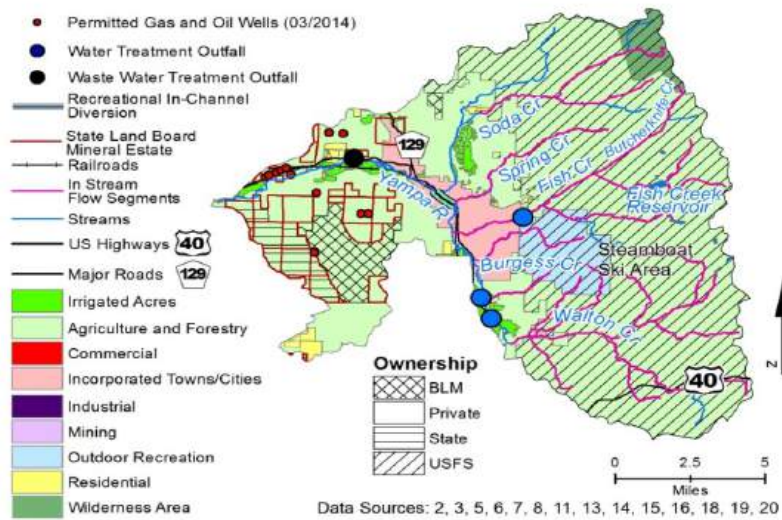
Permitted Gas and Oil Wells (03/2014)
Water Treatment Outfall
Waste Water Treatment Outfall
Recreational In-Channel Diversion
State Land Board Mineral Estate
Railroads
In Stream Flow Segments
Streams
US Highways 40
Major Roads 129
Irrigated Acres
Agriculture and Forestry
Commercial
Incorporated Towns/Cities
Industrial
Mining
Outdoor Recreation
Residential
Wilderness Area

Soda Cr.
Spring Cr.
Fish Cr.
Butcherknife Cr.
129
Yampa R.
Fish Creek Reservoir
Steamboat Ski Area
Burgess Cr.
Walton Cr.
40

Ownership
BLM
Private
State
USFS

0 2.5 5
Miles
N

Data Sources: 2, 3, 5, 6, 7, 8, 11, 13, 14, 15, 16, 18, 19, 20